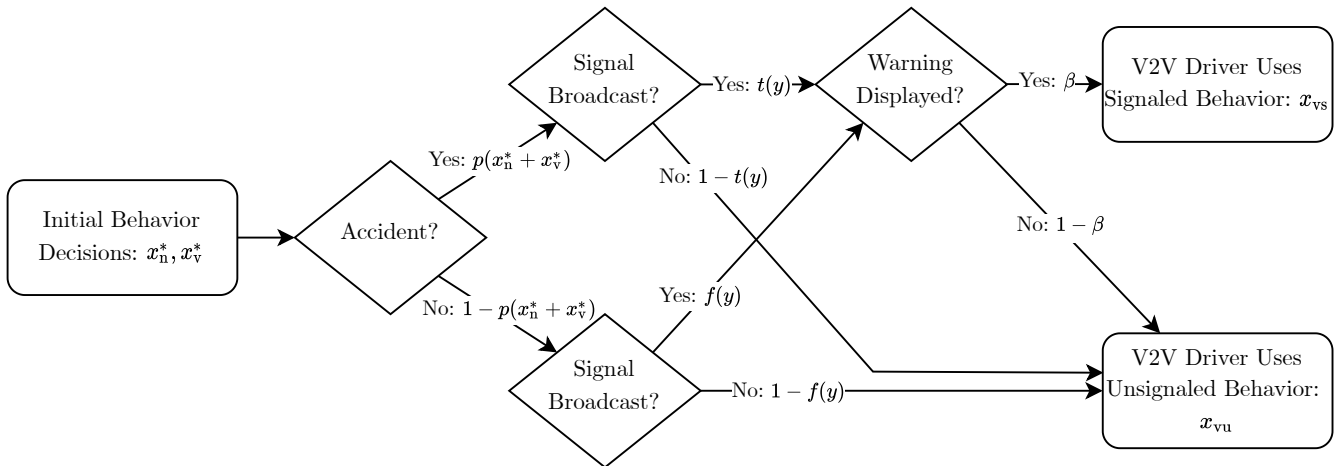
Initial Behavior Decisions: $x_{\text{n}}^{*}, x_{\text{v}}^{*}$

Accident?

Yes: $p(x_{\text{n}}^{*} + x_{\text{v}}^{*})$

No: $1 - p(x_{\text{n}}^{*} + x_{\text{v}}^{*})$

Signal Broadcast?

Yes: $t(y)$

No: $1 - t(y)$

Signal Broadcast?

Yes: $f(y)$

No: $1 - f(y)$

Warning Displayed?

Yes: $\beta$

No: $1 - \beta$

V2V Driver Uses Signaled Behavior: $x_{\text{vs}}$

V2V Driver Uses Unsignaled Behavior: $x_{\text{vu}}$